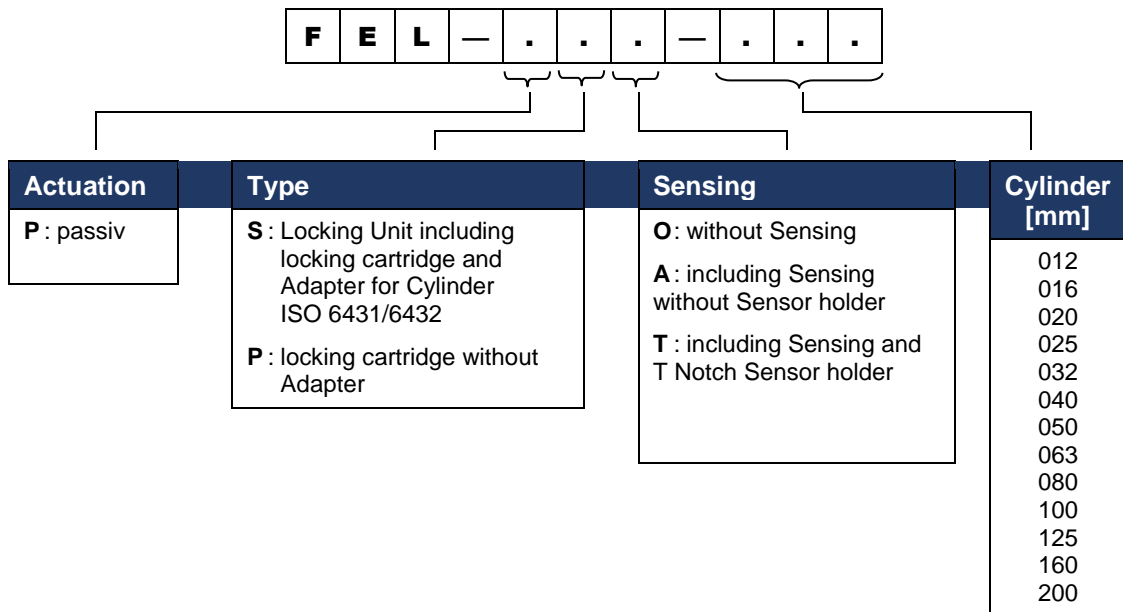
| F | E | L | — | . | . | . | — | . | . | . |
|---|---|---|---|---|---|---|---|---|---|---|

**Actuation**

**P** : passiv

**Type**

**S** : Locking Unit including locking cartridge and Adapter for Cylinder ISO 6431/6432

**P** : locking cartridge without Adapter

**Sensing**

**O**: without Sensing

**A** : including Sensing without Sensor holder

**T** : including Sensing and T Notch Sensor holder

**Cylinder [mm]**

012
016
020
025
032
040
050
063
080
100
125
160
200